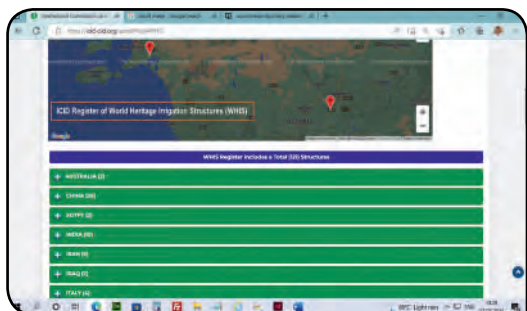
https://icid-ciid.org/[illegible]

ICID Register of World Heritage Irrigation Structures (WHIS)

Google

WHIS Register Includes a Total (120) Structures

+ AUSTRALIA (2)

+ CHINA (30)

+ EGYPT (2)

+ INDIA (10)

+ IRAN (9)

+ IRAQ (1)

+ ITALY (4)

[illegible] Light rain